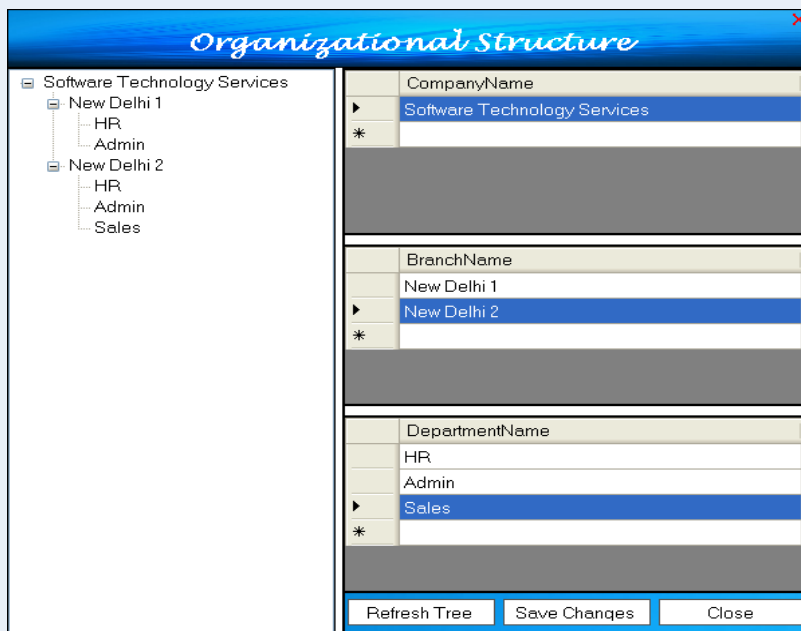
Organizational Structure

Software Technology Services
New Delhi 1
HR
Admin
New Delhi 2
HR
Admin
Sales

| | CompanyName |
|---|---|
| ▸ | Software Technology Services |
| * | |

| | BranchName |
|---|---|
| | New Delhi 1 |
| ▸ | New Delhi 2 |
| * | |

| | DepartmentName |
|---|---|
| | HR |
| | Admin |
| ▸ | Sales |
| * | |

Refresh Tree
Save Changes
Close